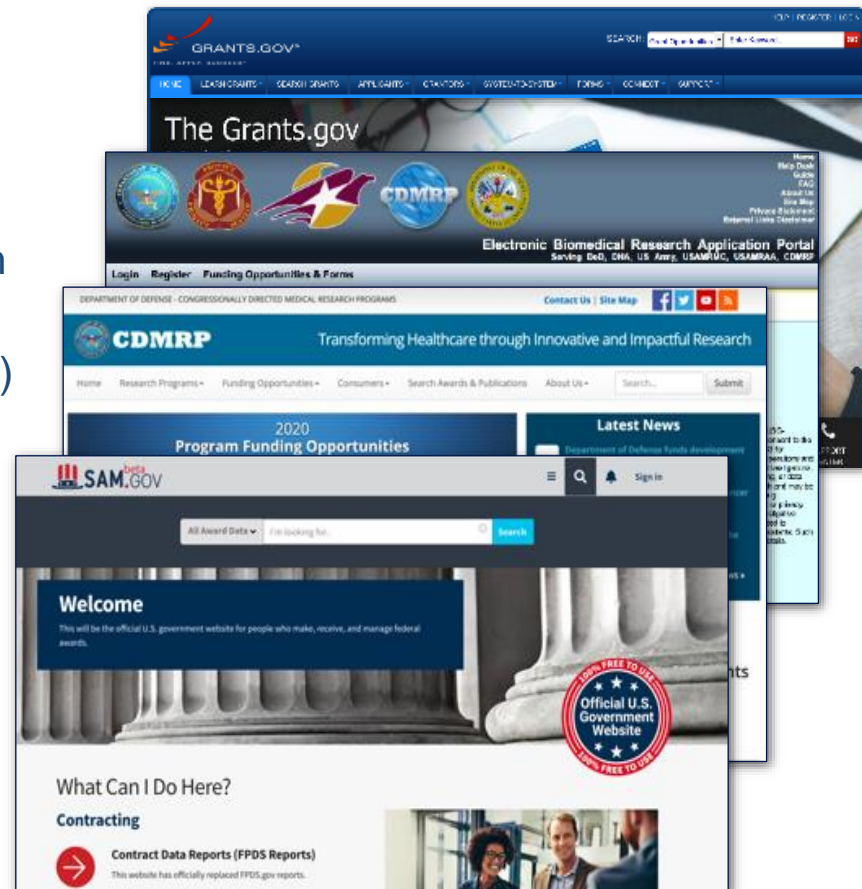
GRANTS.GOV

SEARCH:

HOME LEARN GRANTS SEARCH GRANTS APPLICANTS GRANTORS SYSTEM-TO-SYSTEM FORMS CONNECT SUPPORT

The Grants.gov

CDMRP

Home
Help Desk
Guide
FAQ
About Us
Site Map
Privacy Statement
External Links Disclaimer

Electronic Biomedical Research Application Portal
Serving DoD, DHA, US Army, USAMRMC, USAMRAA, CDMRP

Login Register Funding Opportunities & Forms

DEPARTMENT OF DEFENSE - CONGRESSIONALLY DIRECTED MEDICAL RESEARCH PROGRAMS

Contact Us | Site Map

CDMRP

Transforming Healthcare through Innovative and Impactful Research

Home Research Programs Funding Opportunities Consumers Search Awards & Publications About Us Search... Submit

2020
Program Funding Opportunities

Latest News

Department of Defense funds development

SAM.GOV beta

Sign in

All Award Data I'm looking for... Search

Welcome

This will be the official U.S. government website for people who make, receive, and manage federal awards.

100% FREE TO USE
Official U.S. Government Website
100% FREE TO USE

What Can I Do Here?

Contracting

Contract Data Reports (FPDS Reports)

This website has officially replaced FPDS.gov reports.